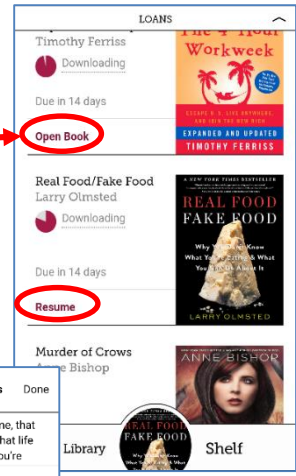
LOANS

Timothy Ferriss

Downloading

Due in 14 days

Open Book

The 4-Hour Workweek

ESCAPE 9-5, LIVE ANYWHERE, AND JOIN THE NEW RICH

EXPANDED AND UPDATED

TIMOTHY FERRISS

Real Food/Fake Food

Larry Olmsted

Downloading

Due in 14 days

Resume

THE NEW YORK TIMES BESTSELLER

REAL FOOD FAKE FOOD

Why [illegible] Know What You're Eating & What You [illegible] About It

LARRY OLMSTED

Murder of Crows

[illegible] Bishop

ANNE BISHOP

s Done

ne, that
hat life
you're

Library

Shelf